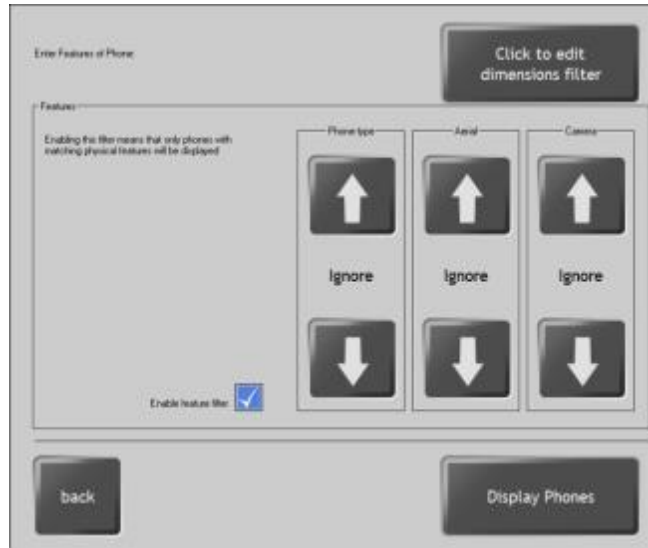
Enter Features of Phone

Click to edit dimensions filter

Features

Enabling this filter means that only phones with matching physical features will be displayed

Phone type

Ignore

Aerial

Ignore

Camera

Ignore

Enable feature filter

back

Display Phones